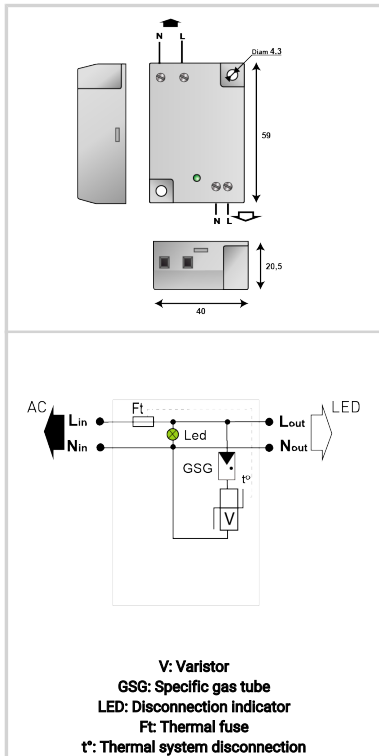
N L

Diam 4.3

59

N L

20,5

40

AC

$L_{in}$

$N_{in}$

Ft

Led

GSG

t°

V

$L_{out}$

$N_{out}$

LED

V: Varistor
GSG: Specific gas tube
LED: Disconnection indicator
Ft: Thermal fuse
t°: Thermal system disconnection